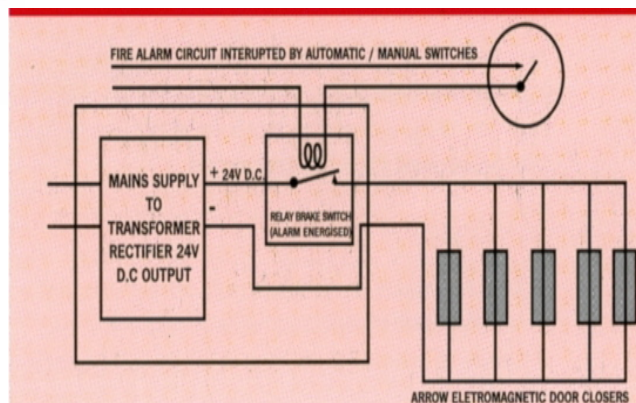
FIRE ALARM CIRCUIT INTERUPTED BY AUTOMATIC / MANUAL SWITCHES

MAINS SUPPLY TO TRANSFORMER RECTIFIER 24V D.C OUTPUT

+ 24V D.C.

-

RELAY BRAKE SWITCH (ALARM ENERGISED)

ARROW ELETROMAGNETIC DOOR CLOSERS